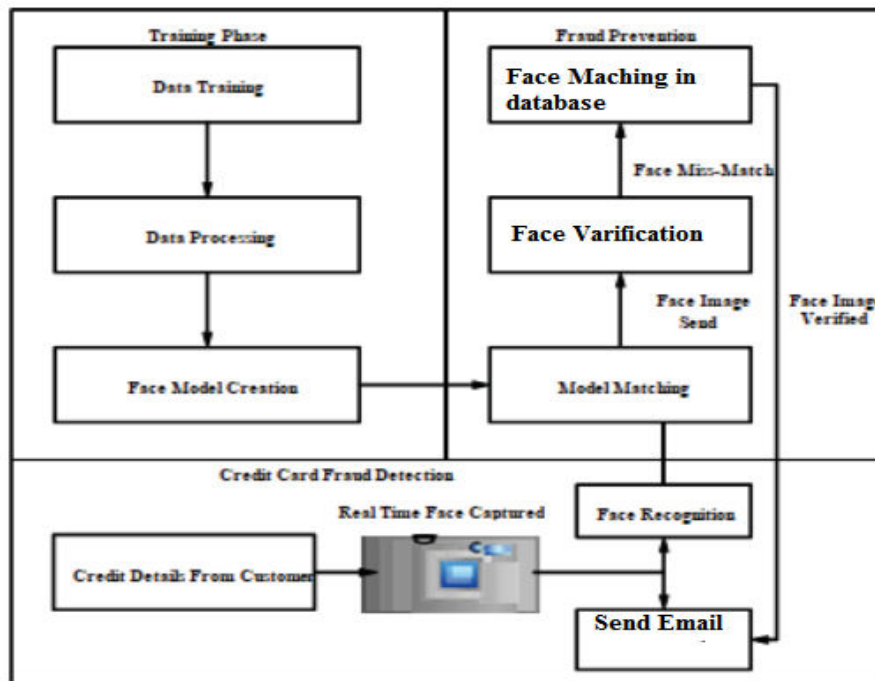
Training Phase

Data Training

Data Processing

Face Model Creation

Fraud Prevention

Face Maching in database

Face Miss-Match

Face Varification

Face Image Send

Face Image Verified

Model Matching

Credit Card Fraud Detection

Real Time Face Captured

Face Recognition

Credit Details From Customer

Send Email